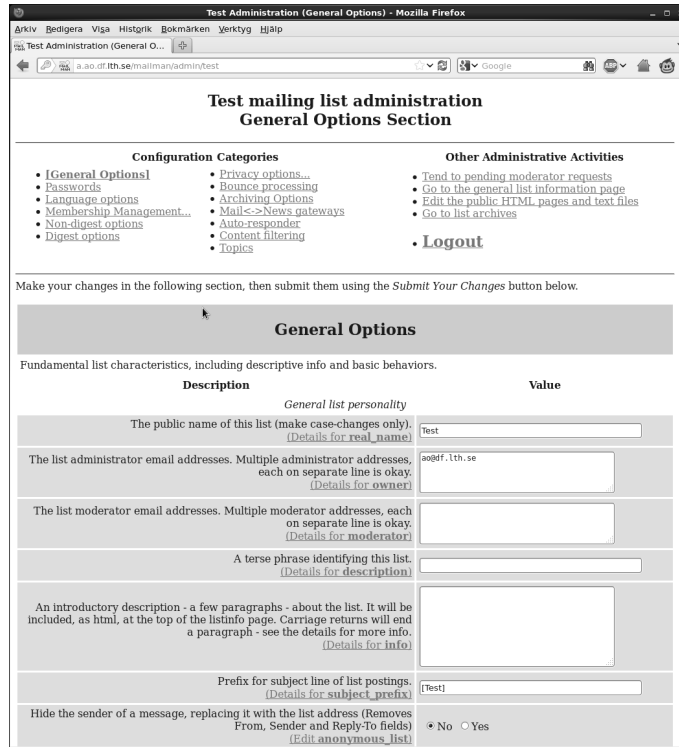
Test Administration (General Options) - Mozilla Firefox

Arkiv Redigera Visa Historik Bokmärken Verktyg Hjälp

Test Administration (General O...

a.ao.df.lth.se/mailman/admin/test

Google

Test mailing list administration
General Options Section

Configuration Categories

- [General Options]
- Passwords
- Language options
- Membership Management...
- Non-digest options
- Digest options

- Privacy options...
- Bounce processing
- Archiving Options
- Mail<->News gateways
- Auto-responder
- Content filtering
- Topics

Other Administrative Activities

- Tend to pending moderator requests
- Go to the general list information page
- Edit the public HTML pages and text files
- Go to list archives

- Logout

Make your changes in the following section, then submit them using the *Submit Your Changes* button below.

General Options

Fundamental list characteristics, including descriptive info and basic behaviors.

| Description | Value |
|---|---|
| *General list personality* | |
| The public name of this list (make case-changes only). (Details for real_name) | Test |
| The list administrator email addresses. Multiple administrator addresses, each on separate line is okay. (Details for owner) | ao@df.lth.se |
| The list moderator email addresses. Multiple moderator addresses, each on separate line is okay. (Details for moderator) | |
| A terse phrase identifying this list. (Details for description) | |
| An introductory description - a few paragraphs - about the list. It will be included, as html, at the top of the listinfo page. Carriage returns will end a paragraph - see the details for more info. (Details for info) | |
| Prefix for subject line of list postings. (Details for subject_prefix) | [Test] |
| Hide the sender of a message, replacing it with the list address (Removes From, Sender and Reply-To fields) (Edit anonymous_list) | No Yes |